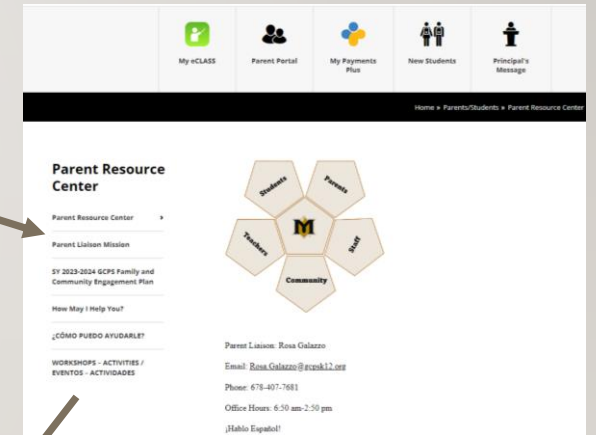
My eCLASS
Parent Portal
My Payments Plus
New Students
Principal's Message

Home » Parents/Students » Parent Resource Center

Parent Resource Center

Parent Resource Center ›
Parent Liaison Mission
SY 2023-2024 GCPS Family and Community Engagement Plan
How May I Help You?
¿CÓMO PUEDO AYUDARLE?
WORKSHOPS - ACTIVITIES / EVENTOS - ACTIVIDADES

Students
Parents
Teachers
Staff
Community

Parent Liaison: Rosa Galazzo

Email: Rosa.Galazzo@gcpsk12.org

Phone: 678-407-7681

Office Hours: 6:50 am-2:50 pm

¡Hablo Español!